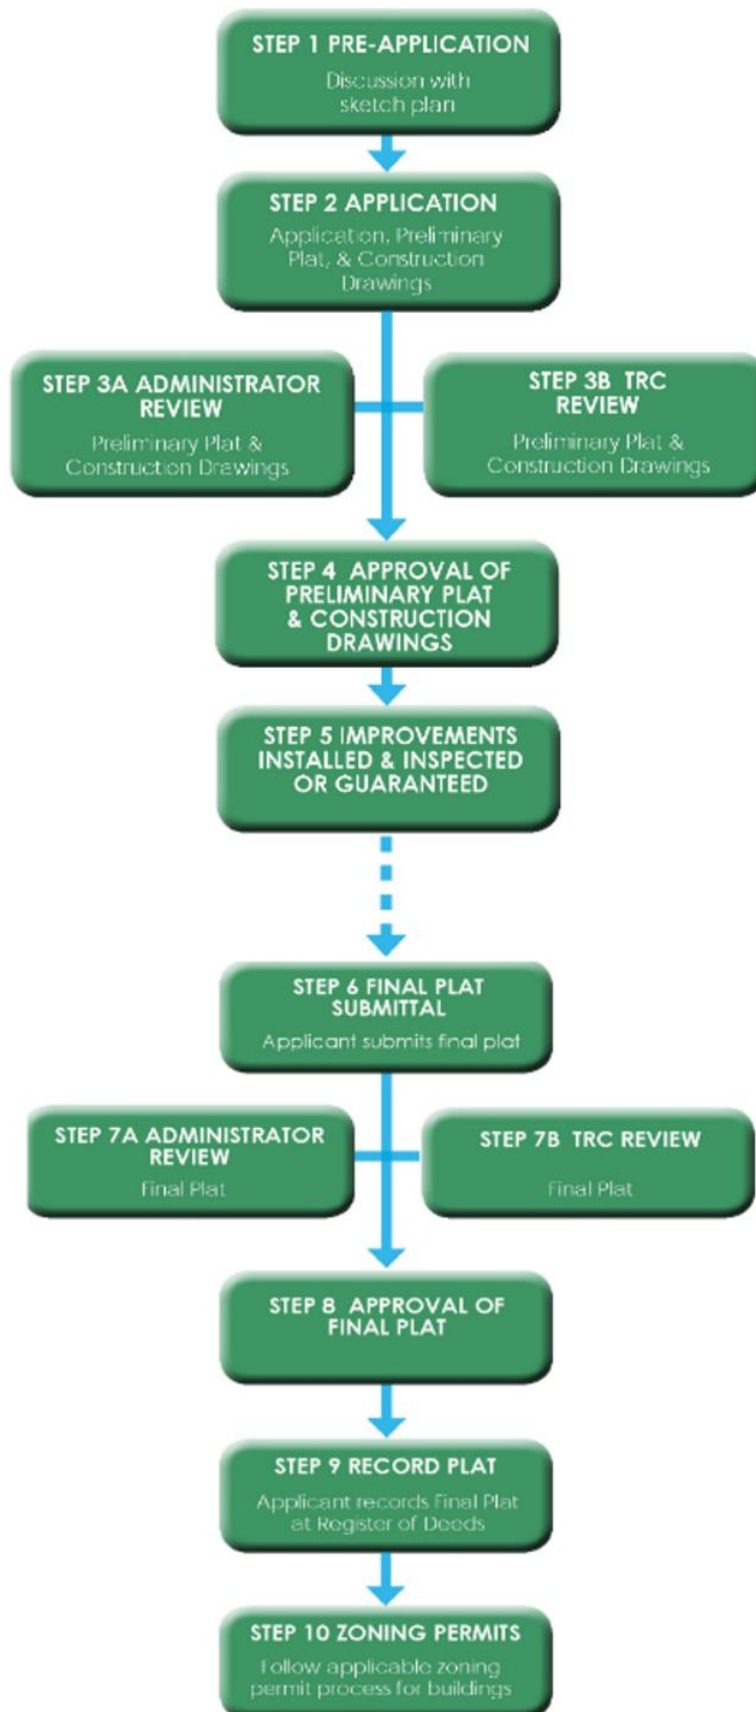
STEP 1 PRE-APPLICATION
Discussion with sketch plan

STEP 2 APPLICATION
Application, Preliminary Plat, & Construction Drawings

STEP 3A ADMINISTRATOR REVIEW
Preliminary Plat & Construction Drawings

STEP 3B TRC REVIEW
Preliminary Plat & Construction Drawings

STEP 4 APPROVAL OF PRELIMINARY PLAT & CONSTRUCTION DRAWINGS

STEP 5 IMPROVEMENTS INSTALLED & INSPECTED OR GUARANTEED

STEP 6 FINAL PLAT SUBMITTAL
Applicant submits final plat

STEP 7A ADMINISTRATOR REVIEW
Final Plat

STEP 7B TRC REVIEW
Final Plat

STEP 8 APPROVAL OF FINAL PLAT

STEP 9 RECORD PLAT
Applicant records Final Plat at Register of Deeds

STEP 10 ZONING PERMITS
Follow applicable zoning permit process for buildings